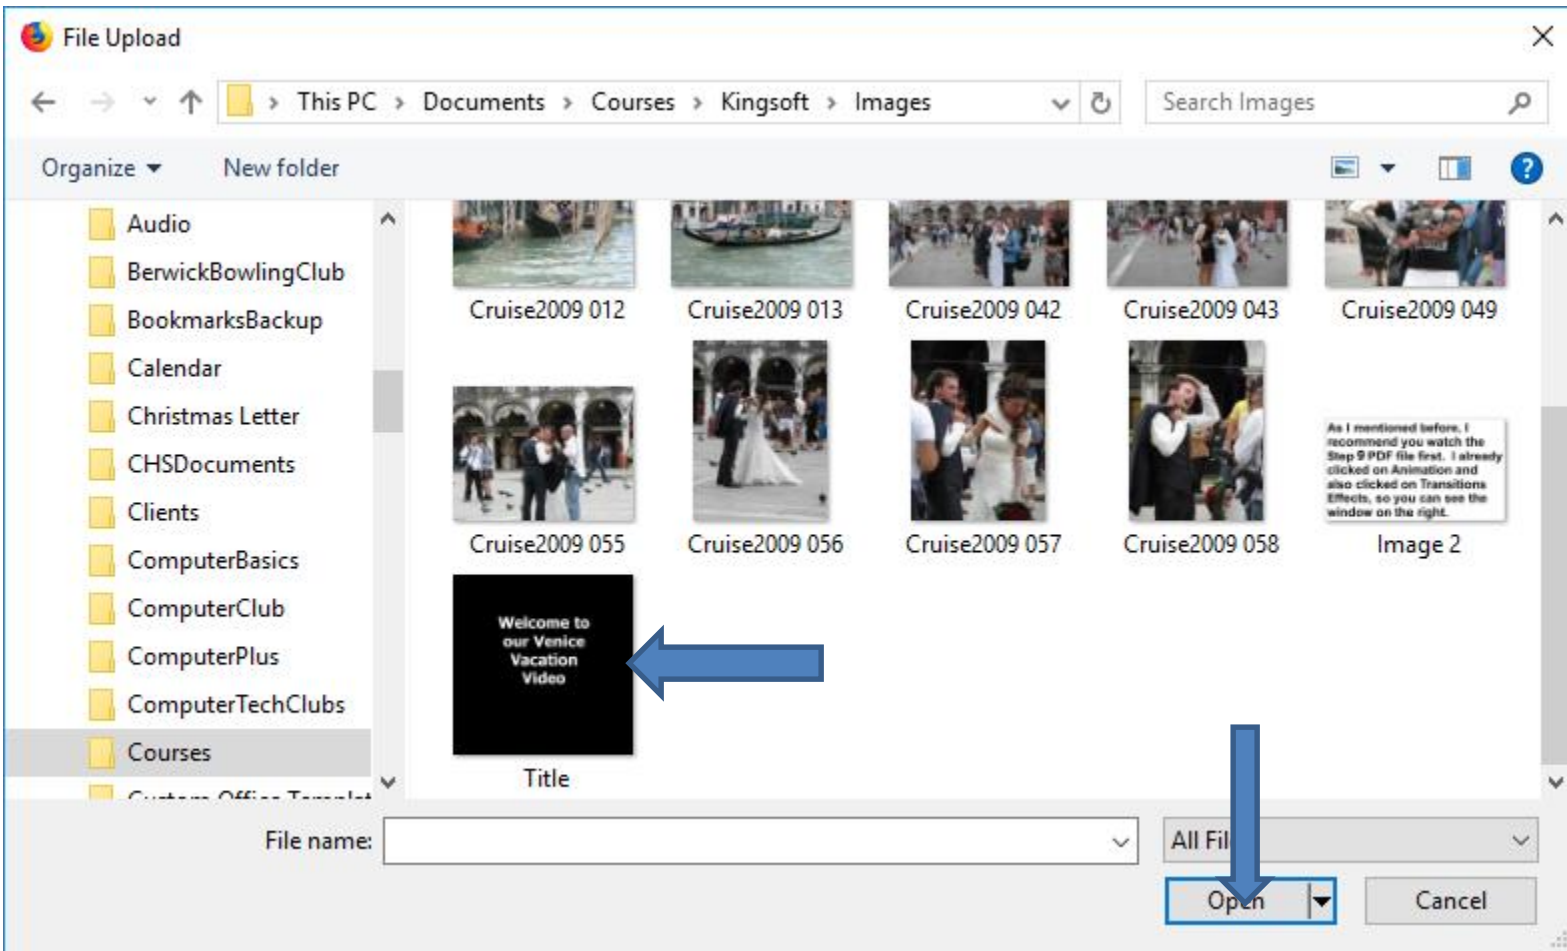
File Upload

This PC > Documents > Courses > Kingsoft > Images

Search Images

Organize ▾ New folder

Audio
BerwickBowlingClub
BookmarksBackup
Calendar
Christmas Letter
CHSDocuments
Clients
ComputerBasics
ComputerClub
ComputerPlus
ComputerTechClubs
Courses
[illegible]

Cruise2009 012
Cruise2009 013
Cruise2009 042
Cruise2009 043
Cruise2009 049
Cruise2009 055
Cruise2009 056
Cruise2009 057
Cruise2009 058

As I mentioned before, I recommend you watch the Step 9 PDF file first. I already clicked on Animation and also clicked on Transitions Effects, so you can see the window on the right.

Image 2

Welcome to our Venice Vacation Video

Title

File name:

All Fil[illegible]

Op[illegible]n

Cancel